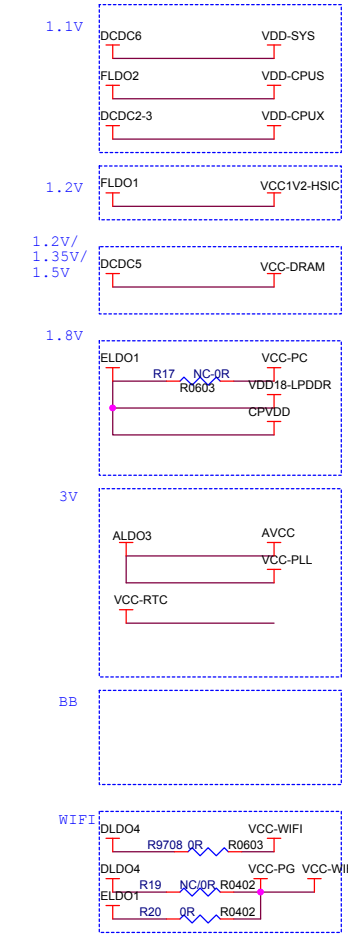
1.1V
DCDC6
VDD-SYS
FLDO2
VDD-CPUS
DCDC2-3
VDD-CPUX

1.2V
FLDO1
VCC1V2-HSIC

1.2V/
1.35V/
1.5V
DCDC5
VCC-DRAM

1.8V
ELDO1
VCC-PC
R17
NC-0R
R0603
VDD18-LPDDR
CPVDD

3V
ALDO3
AVCC
VCC-PLL
VCC-RTC

BB

WIFI
DLDO4
VCC-WIFI
R9708
0R
R0603
DLDO4
VCC-PG
VCC-WI
R19
NC/0R
R0402
ELDO1
R20
0R
R0402